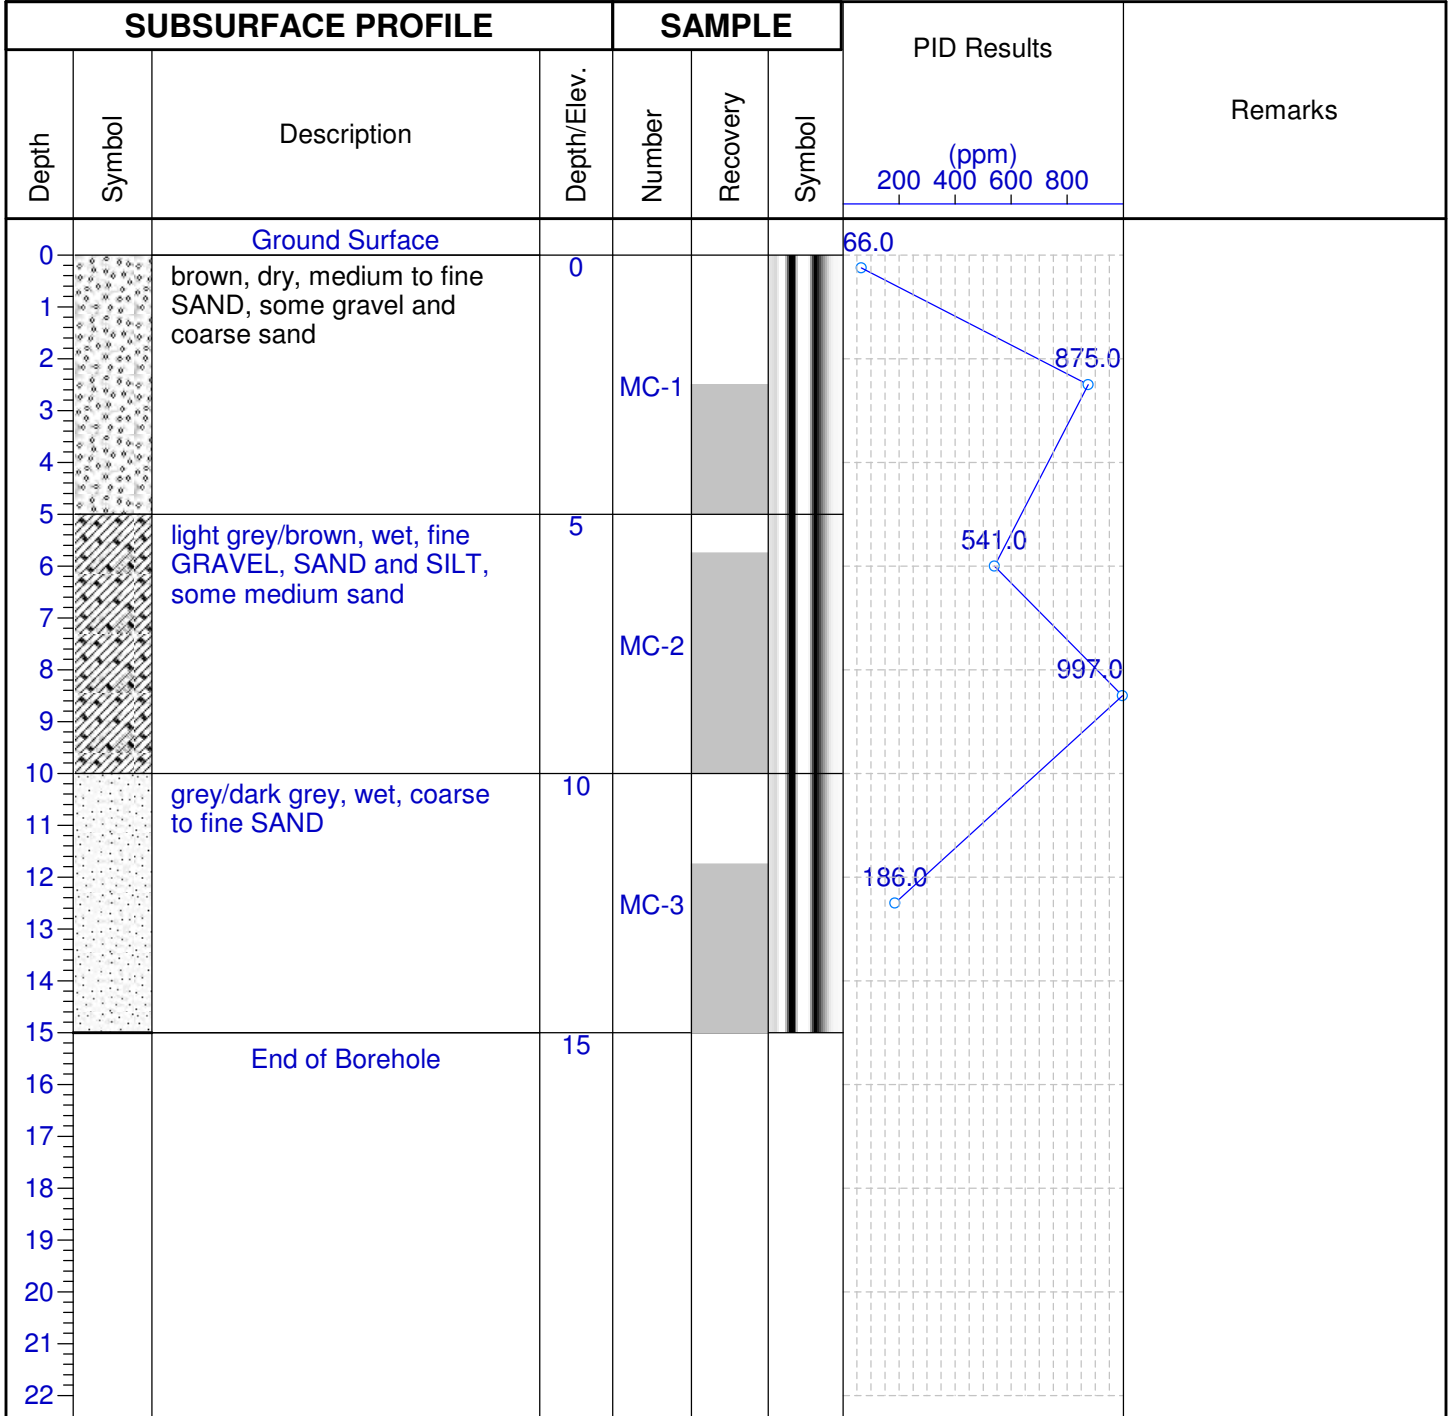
| SUBSURFACE PROFILE | | | | SAMPLE | | | PID Results (ppm) 200 400 600 800 | Remarks |
|---|---|---|---|---|---|---|---|---|
| Depth | Symbol | Description | Depth/Elev. | Number | Recovery | Symbol | | |
| | | Ground Surface | | | | | 66.0 | |
| 0–5 | | brown, dry, medium to fine SAND, some gravel and coarse sand | 0 | MC-1 | | | 875.0 | |
| 5–10 | | light grey/brown, wet, fine GRAVEL, SAND and SILT, some medium sand | 5 | MC-2 | | | 541.0, 997.0 | |
| 10–15 | | grey/dark grey, wet, coarse to fine SAND | 10 | MC-3 | | | 186.0 | |
| 15 | | End of Borehole | 15 | | | | | |

0
1
2
3
4
5
6
7
8
9
10
11
12
13
14
15
16
17
18
19
20
21
22